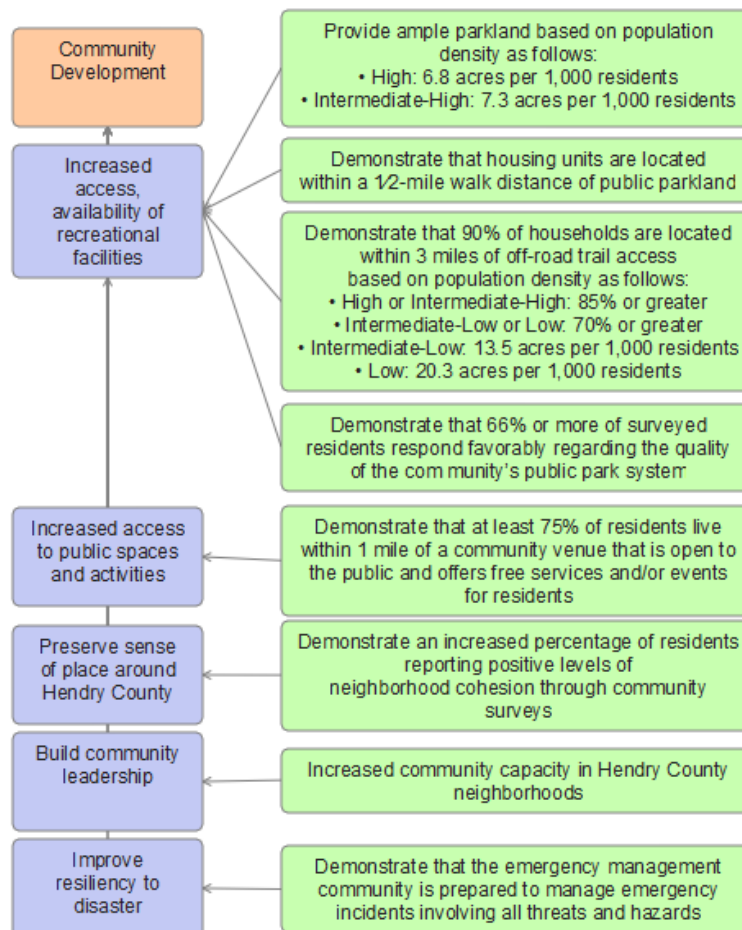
Community Development

Increased access, availability of recreational facilities

Provide ample parkland based on population density as follows:
• High: 6.8 acres per 1,000 residents
• Intermediate-High: 7.3 acres per 1,000 residents

Demonstrate that housing units are located within a 1⁄2-mile walk distance of public parkland

Demonstrate that 90% of households are located within 3 miles of off-road trail access based on population density as follows:
• High or Intermediate-High: 85% or greater
• Intermediate-Low or Low: 70% or greater
• Intermediate-Low: 13.5 acres per 1,000 residents
• Low: 20.3 acres per 1,000 residents

Demonstrate that 66% or more of surveyed residents respond favorably regarding the quality of the com munity's public park system

Increased access to public spaces and activities

Demonstrate that at least 75% of residents live within 1 mile of a community venue that is open to the public and offers free services and/or events for residents

Preserve sense of place around Hendry County

Demonstrate an increased percentage of residents reporting positive levels of neighborhood cohesion through community surveys

Build community leadership

Increased community capacity in Hendry County neighborhoods

Improve resiliency to disaster

Demonstrate that the emergency management community is prepared to manage emergency incidents involving all threats and hazards